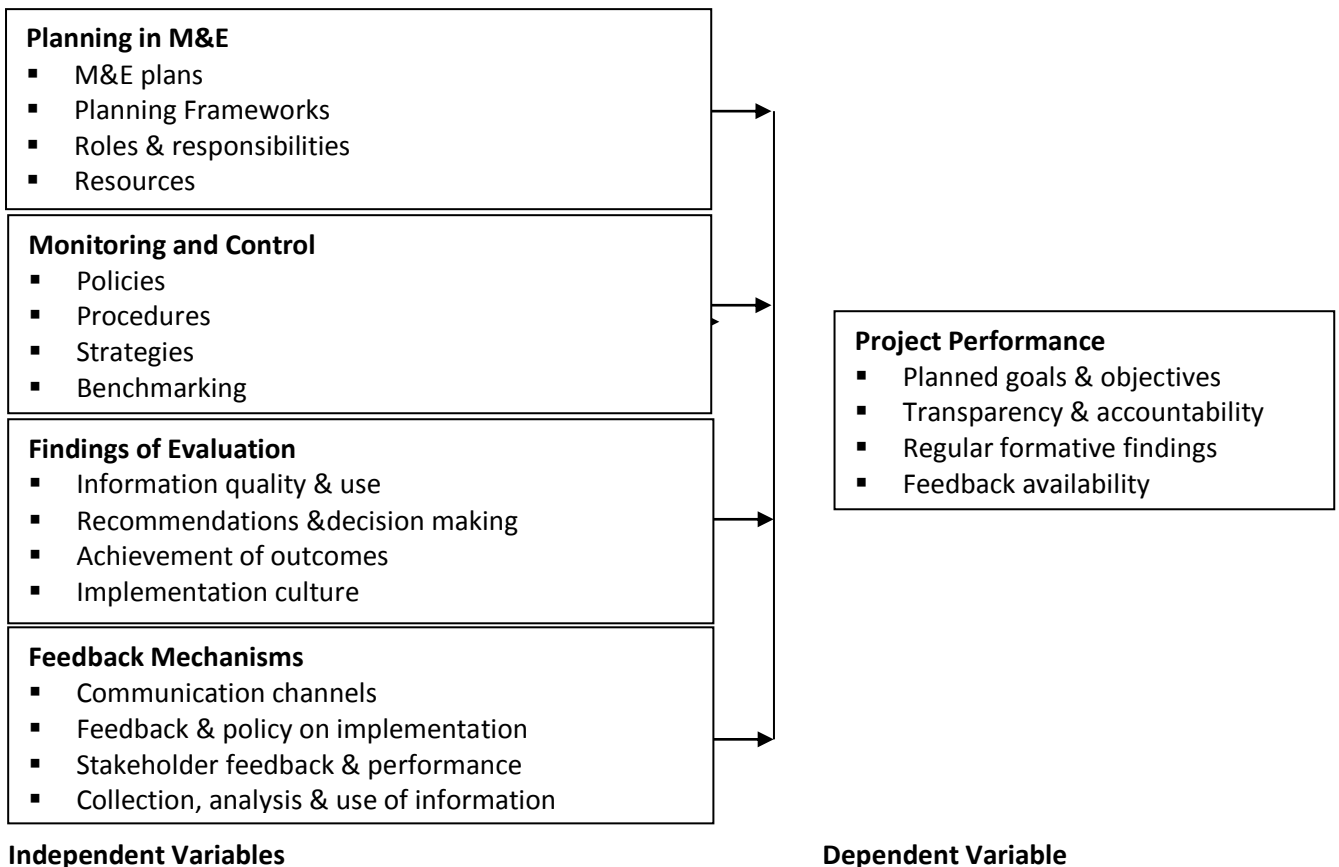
**Planning in M&E**
- M&E plans
- Planning Frameworks
- Roles & responsibilities
- Resources

**Monitoring and Control**
- Policies
- Procedures
- Strategies
- Benchmarking

**Findings of Evaluation**
- Information quality & use
- Recommendations &decision making
- Achievement of outcomes
- Implementation culture

**Feedback Mechanisms**
- Communication channels
- Feedback & policy on implementation
- Stakeholder feedback & performance
- Collection, analysis & use of information

**Project Performance**
- Planned goals & objectives
- Transparency & accountability
- Regular formative findings
- Feedback availability

**Independent Variables**

**Dependent Variable**